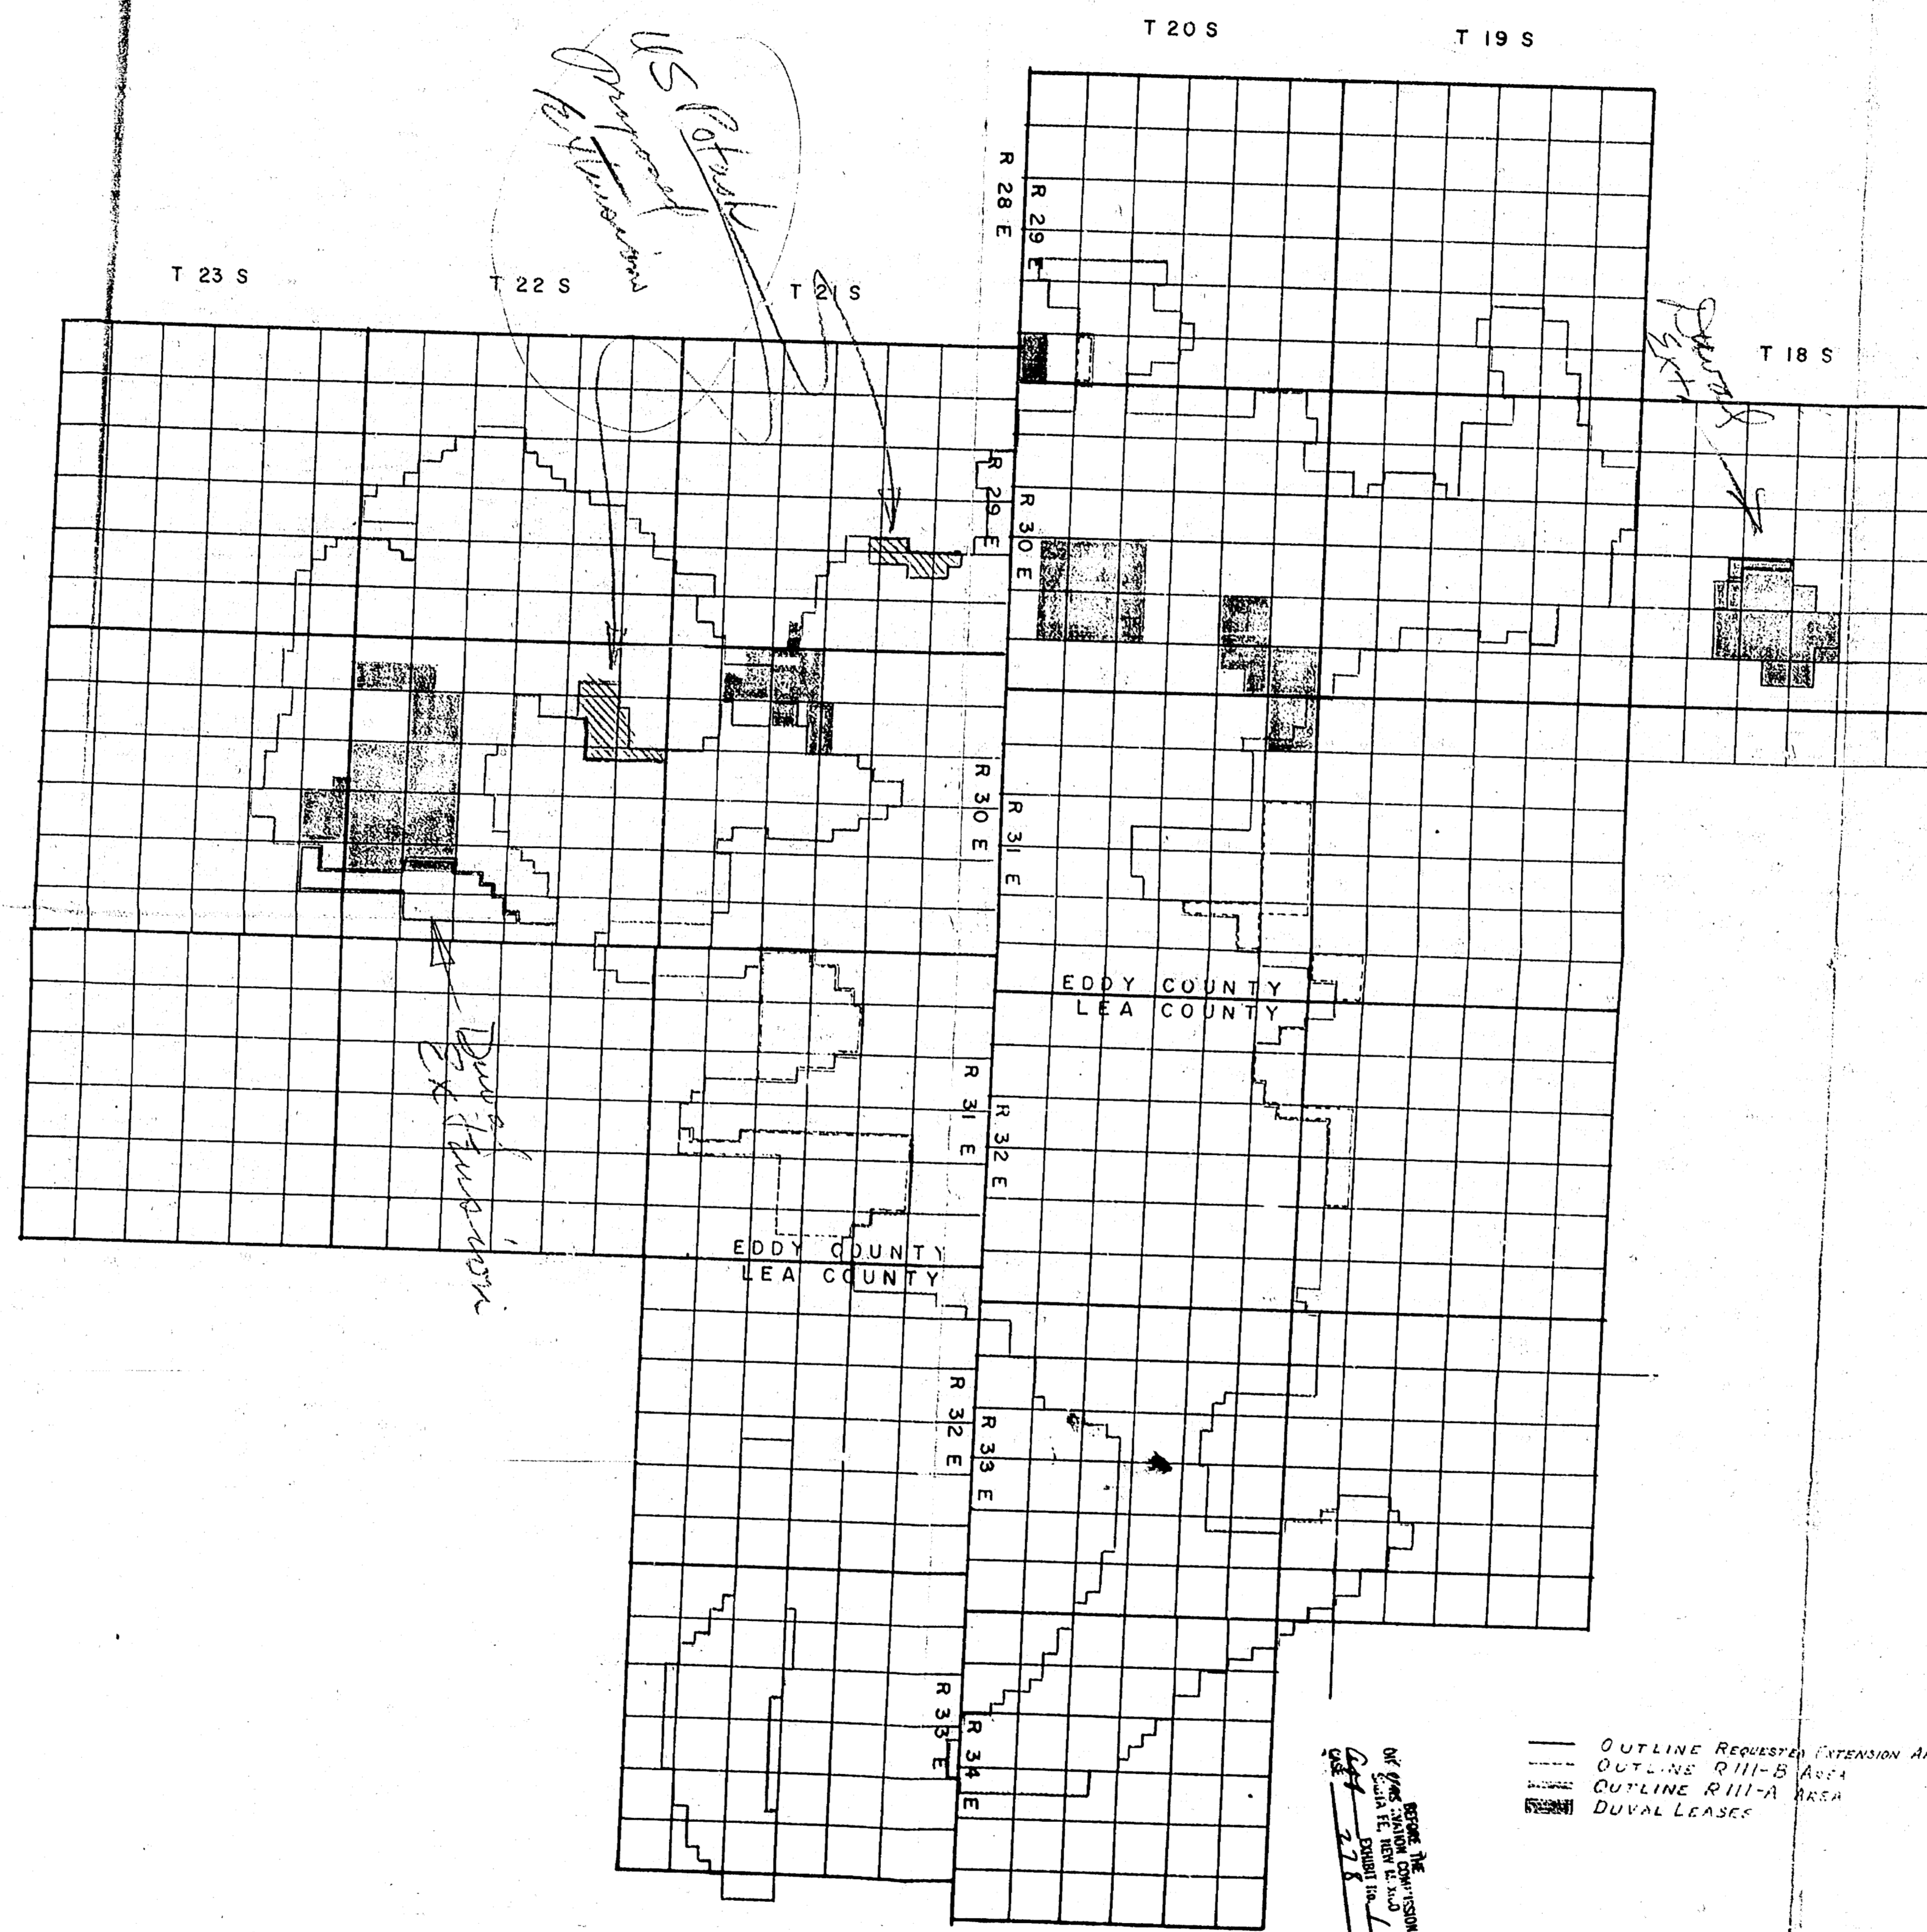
T 20 S
T 19 S

US Potash
Proposed
to Duval

R 28 E
R 29 E

T 23 S
T 22 S
T 21 S

Duval
Expl

T 18 S

R 29 E
R 30 E

R 30 E
R 31 E

EDDY COUNTY
LEA COUNTY

Duval
Ex Duval

R 31 E
R 32 E

EDDY COUNTY
LEA COUNTY

R 32 E
R 33 E

R 33 E
R 34 E

BEFORE THE
OIL CONSERVATION COMMISSION
SANTA FE, NEW MEXICO
EXHIBIT No. 1
CASE 278

OUTLINE REQUESTED EXTENSION A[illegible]
OUTLINE R111-B AREA
OUTLINE R111-A AREA
DUVAL LEASES